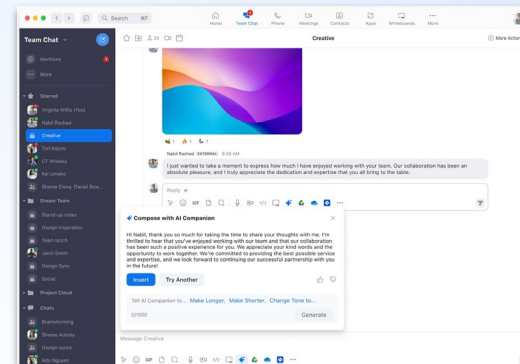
Search ⌘F

Home Team Chat Phone Meetings Contacts Apps Whiteboards More

Team Chat

Mentions 1

More

Starred

Virginia Willis (You)

Nabil Rashed

Creative

Tori Kidjuis

CT Wilesley

Bei Umeko

Shante Elena, Daniel Bou...

Dream Team

Stand-up notes

Design inspiration

Team lunch

Jenni Smith

Design Sync

Social

Project Cloud

Chats

Brainstorming

Sheree Aubrey

Design syncs

Ada Nguyen

24

Creative

More Actions

4 1 1

Nabil Rashed EXTERNAL 9:20 AM

I just wanted to take a moment to express how much I have enjoyed working with your team. Our collaboration has been an absolute pleasure, and I truly appreciate the dedication and expertise that you all bring to the table.

Reply

Compose with AI Companion

Hi Nabil, thank you so much for taking the time to share your thoughts with me. I'm thrilled to hear that you've enjoyed working with our team and that our collaboration has been such a positive experience for you. We appreciate your kind words and the opportunity to work together. We're committed to providing the best possible service and expertise, and we look forward to continuing our successful partnership with you in the future!

Insert Try Another

Tell AI Companion to... Make Longer, Make Shorter, Change Tone to...

0/1000 Generate

Message Creative